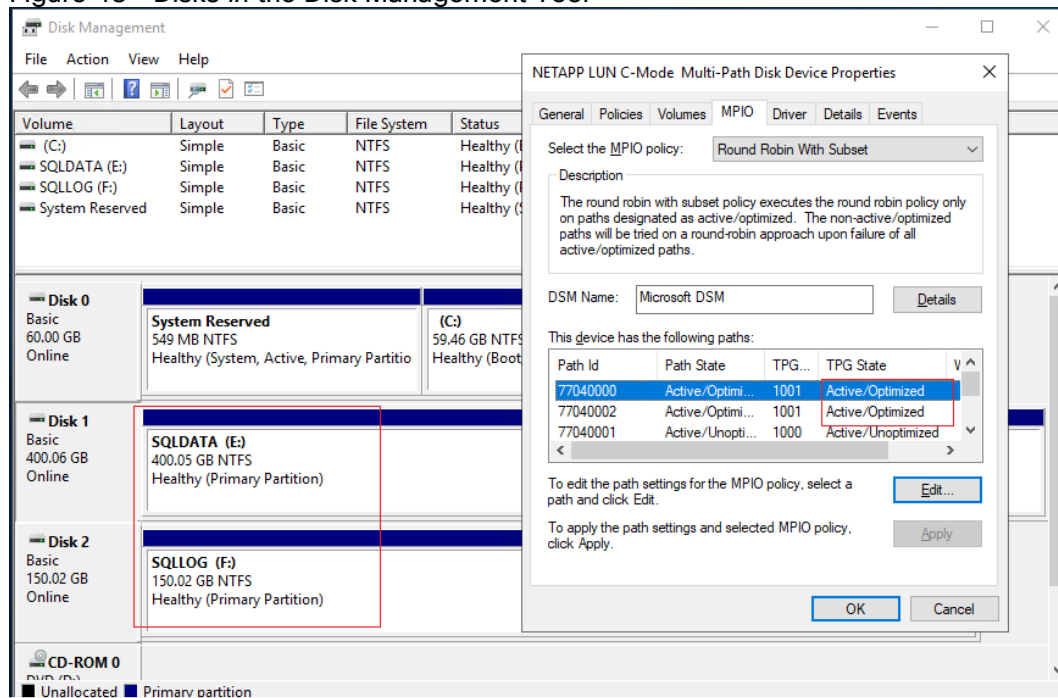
Figure 13 - Disks in the Disk Management Tool

Disk Management

File Action View Help

| Volume | Layout | Type | File System | Status |
|---|---|---|---|---|
| (C:) | Simple | Basic | NTFS | Healthy ([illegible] |
| SQLDATA (E:) | Simple | Basic | NTFS | Healthy ([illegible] |
| SQLLOG (F:) | Simple | Basic | NTFS | Healthy ([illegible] |
| System Reserved | Simple | Basic | NTFS | Healthy ([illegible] |

Disk 0
Basic
60.00 GB
Online

System Reserved
549 MB NTFS
Healthy (System, Active, Primary Partitio

(C:)
59.46 GB NTFS
Healthy (Boot

Disk 1
Basic
400.06 GB
Online

SQLDATA (E:)
400.05 GB NTFS
Healthy (Primary Partition)

Disk 2
Basic
150.02 GB
Online

SQLLOG (F:)
150.02 GB NTFS
Healthy (Primary Partition)

CD-ROM 0
DVD (D:)

Unallocated Primary partition

NETAPP LUN C-Mode Multi-Path Disk Device Properties

General Policies Volumes MPIO Driver Details Events

Select the MPIO policy: Round Robin With Subset

Description
The round robin with subset policy executes the round robin policy only on paths designated as active/optimized. The non-active/optimized paths will be tried on a round-robin approach upon failure of all active/optimized paths.

DSM Name: Microsoft DSM Details

This device has the following paths:

| Path Id | Path State | TPG... | TPG State | W |
|---|---|---|---|---|
| 77040000 | Active/Optimi... | 1001 | Active/Optimized | |
| 77040002 | Active/Optimi... | 1001 | Active/Optimized | |
| 77040001 | Active/Unopti... | 1000 | Active/Unoptimized | |

To edit the path settings for the MPIO policy, select a path and click Edit. Edit...

To apply the path settings and selected MPIO policy, click Apply. Apply

OK Cancel